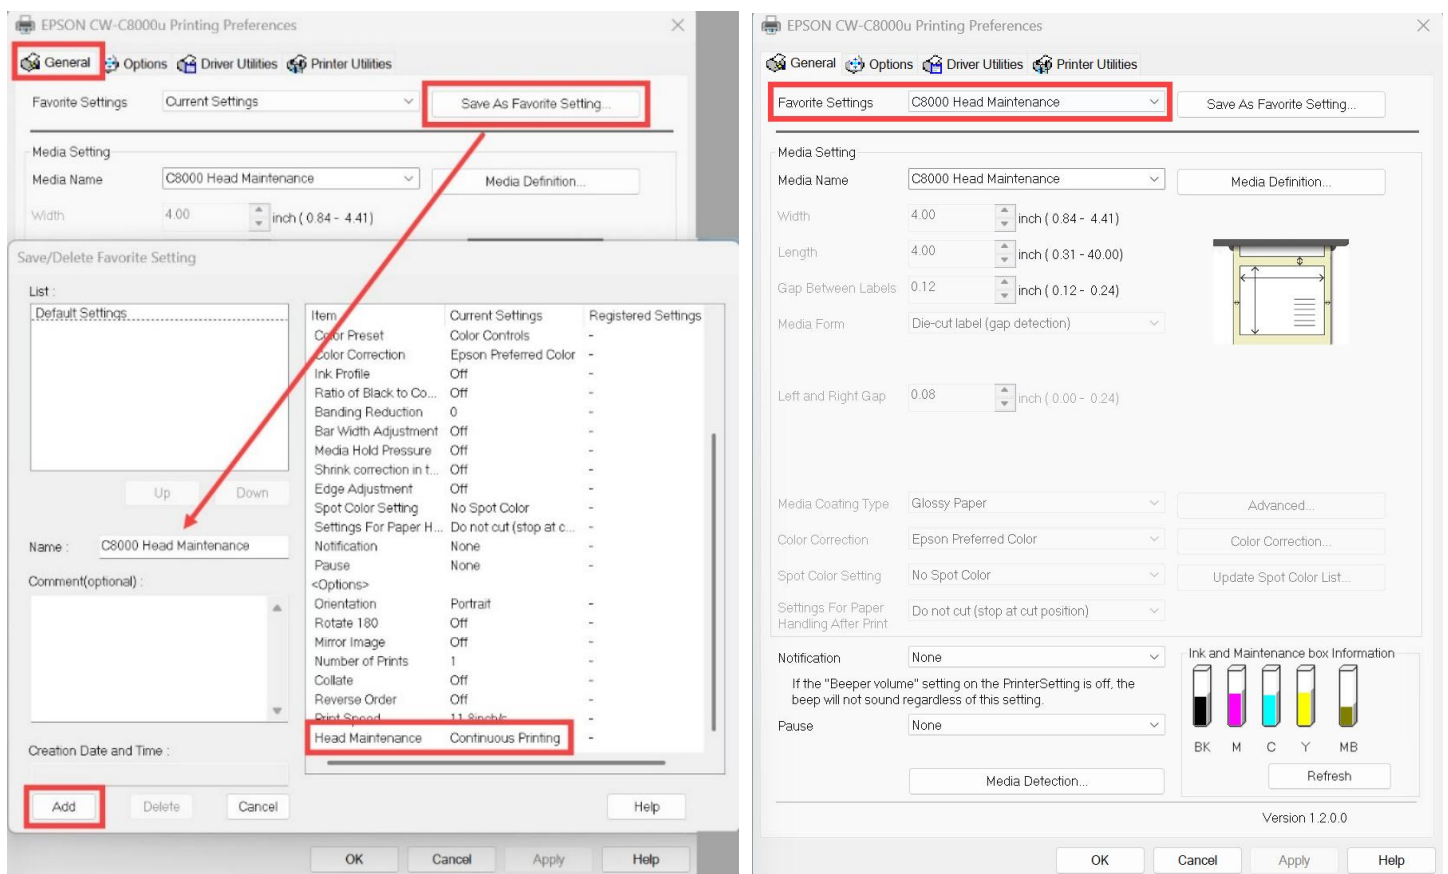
EPSON CW-C8000u Printing Preferences

General | Options | Driver Utilities | Printer Utilities

Favorite Settings: Current Settings | Save As Favorite Setting...

Media Setting
Media Name: C8000 Head Maintenance | Media Definition...
Width: 4.00 inch ( 0.84 - 4.41)

Save/Delete Favorite Setting

List :
Default Settings

Up | Down

Name : C8000 Head Maintenance

Comment(optional) :

Creation Date and Time :

| Item | Current Settings | Registered Settings |
|---|---|---|
| Color Preset | Color Controls | - |
| Color Correction | Epson Preferred Color | - |
| Ink Profile | Off | - |
| Ratio of Black to Co... | Off | - |
| Banding Reduction | 0 | - |
| Bar Width Adjustment | Off | - |
| Media Hold Pressure | Off | - |
| Shrink correction in t... | Off | - |
| Edge Adjustment | Off | - |
| Spot Color Setting | No Spot Color | - |
| Settings For Paper H... | Do not cut (stop at c... | - |
| Notification | None | - |
| Pause | None | - |
| <Options> | | |
| Orientation | Portrait | - |
| Rotate 180 | Off | - |
| Mirror Image | Off | - |
| Number of Prints | 1 | - |
| Collate | Off | - |
| Reverse Order | Off | - |
| Print Speed | 11.8inch/s | - |
| Head Maintenance | Continuous Printing | - |

Add | Delete | Cancel | Help

OK | Cancel | Apply | Help

EPSON CW-C8000u Printing Preferences

General | Options | Driver Utilities | Printer Utilities

Favorite Settings: C8000 Head Maintenance | Save As Favorite Setting...

Media Setting
Media Name: C8000 Head Maintenance | Media Definition...
Width: 4.00 inch ( 0.84 - 4.41)
Length: 4.00 inch ( 0.31 - 40.00)
Gap Between Labels: 0.12 inch ( 0.12 - 0.24)
Media Form: Die-cut label (gap detection)
Left and Right Gap: 0.08 inch ( 0.00 - 0.24)
Media Coating Type: Glossy Paper | Advanced...
Color Correction: Epson Preferred Color | Color Correction...
Spot Color Setting: No Spot Color | Update Spot Color List...
Settings For Paper Handling After Print: Do not cut (stop at cut position)

Notification: None
If the "Beeper volume" setting on the PrinterSetting is off, the beep will not sound regardless of this setting.
Pause: None

Media Detection...

Ink and Maintenance box Information
BK M C Y MB
Refresh

Version 1.2.0.0

OK | Cancel | Apply | Help